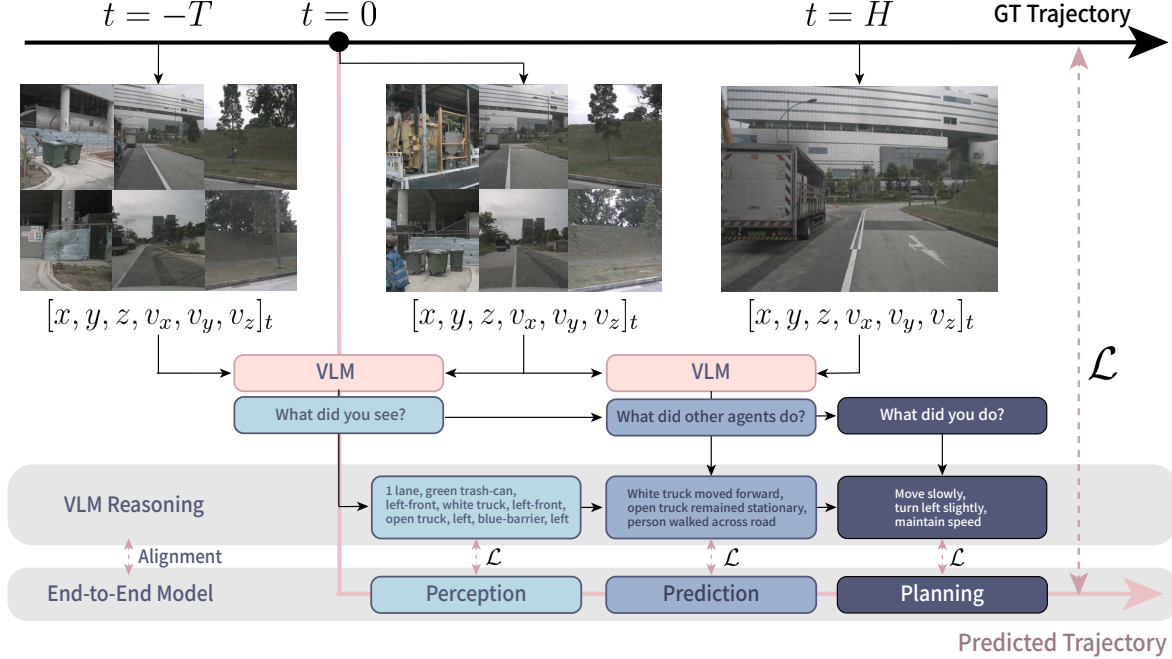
$t=-T$ $t=0$ $t=H$ GT Trajectory

$[x, y, z, v_x, v_y, v_z]_t$ $[x, y, z, v_x, v_y, v_z]_t$ $[x, y, z, v_x, v_y, v_z]_t$

VLM VLM

$\mathcal{L}$

What did you see? What did other agents do? What did you do?

VLM Reasoning

1 lane, green trash-can, left-front, white truck, left-front, open truck, left, blue-barrier, left

White truck moved forward, open truck remained stationary, person walked across road

Move slowly, turn left slightly, maintain speed

Alignment

$\mathcal{L}$ $\mathcal{L}$ $\mathcal{L}$

End-to-End Model

Perception Prediction Planning

Predicted Trajectory